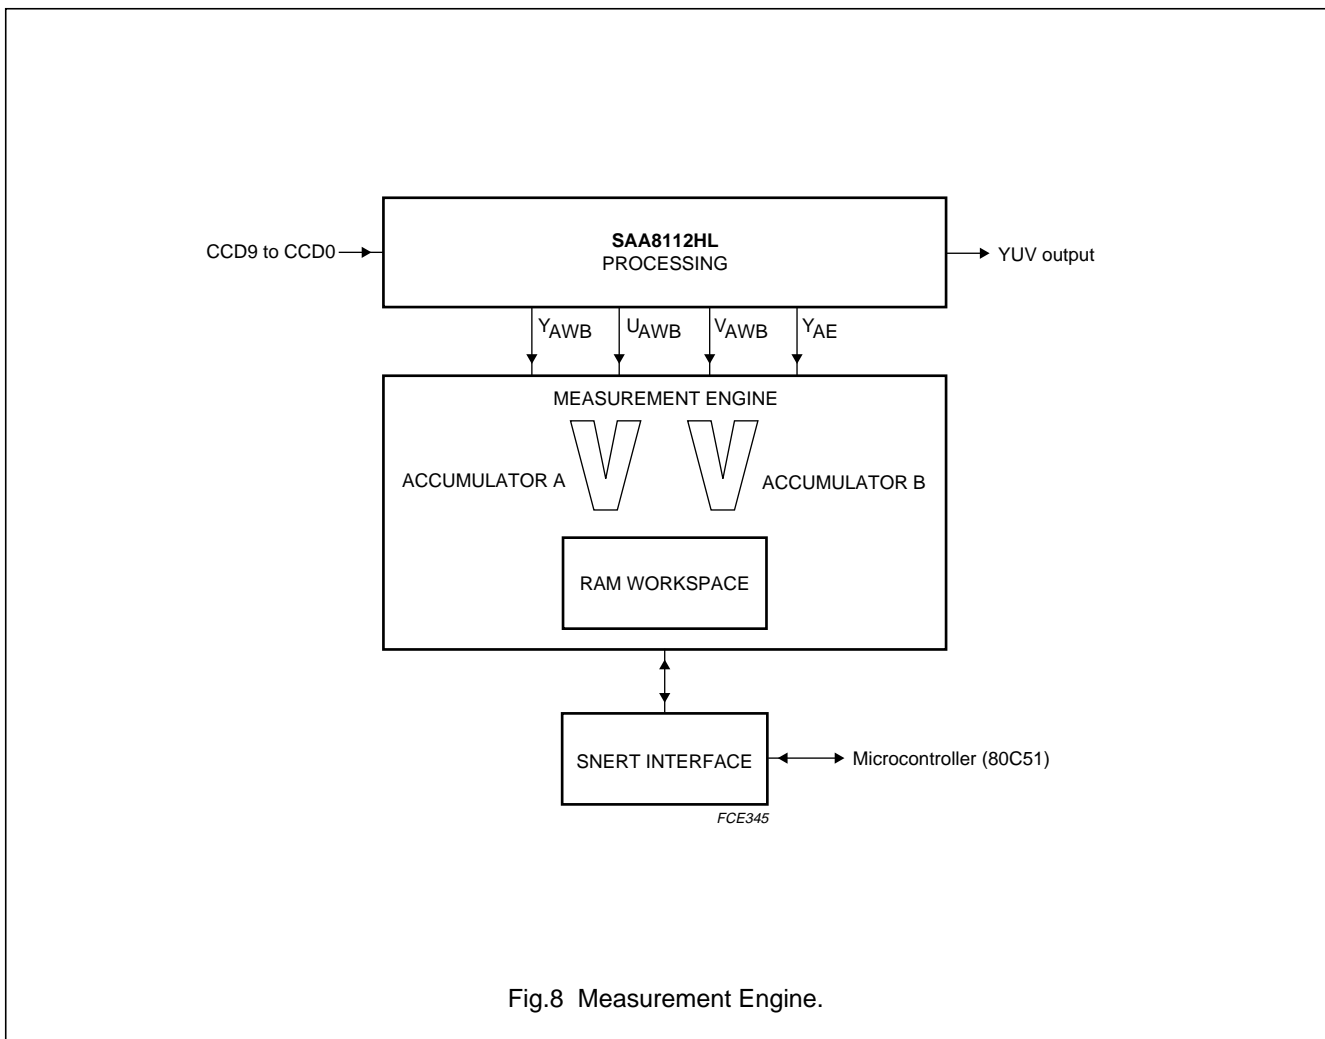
SAA8112HL
PROCESSING

CCD9 to CCD0

YUV output

$Y_{AWB}$ $U_{AWB}$ $V_{AWB}$ $Y_{AE}$

MEASUREMENT ENGINE

ACCUMULATOR A

ACCUMULATOR B

RAM WORKSPACE

SNERT INTERFACE

Microcontroller (80C51)

FCE345

Fig.8 Measurement Engine.